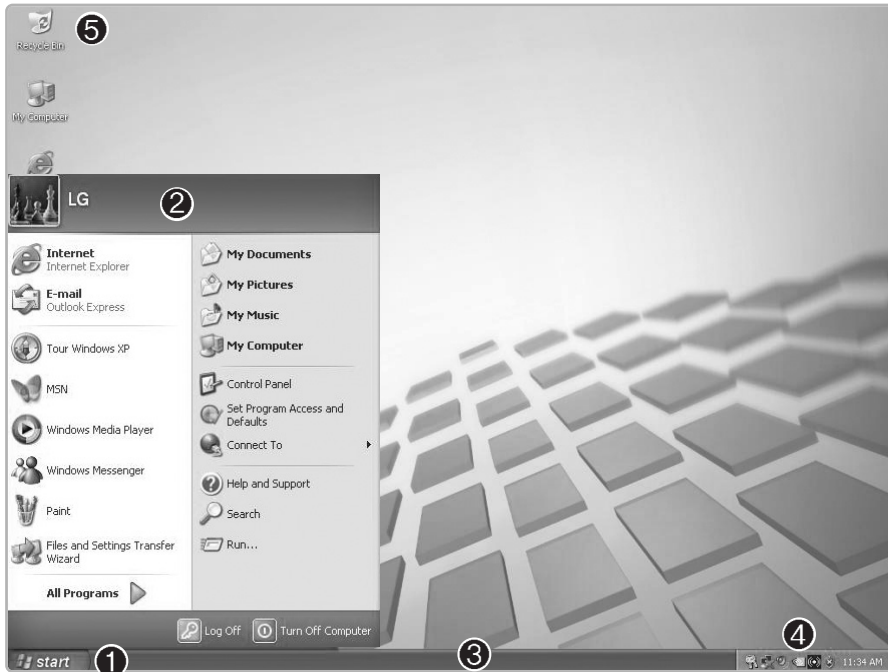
Recycle Bin

5

My Computer

LG

2

Internet
Internet Explorer

E-mail
Outlook Express

Tour Windows XP

MSN

Windows Media Player

Windows Messenger

Paint

Files and Settings Transfer Wizard

All Programs

My Documents

My Pictures

My Music

My Computer

Control Panel

Set Program Access and Defaults

Connect To

Help and Support

Search

Run...

Log Off

Turn Off Computer

start

1

3

4

11:34 AM